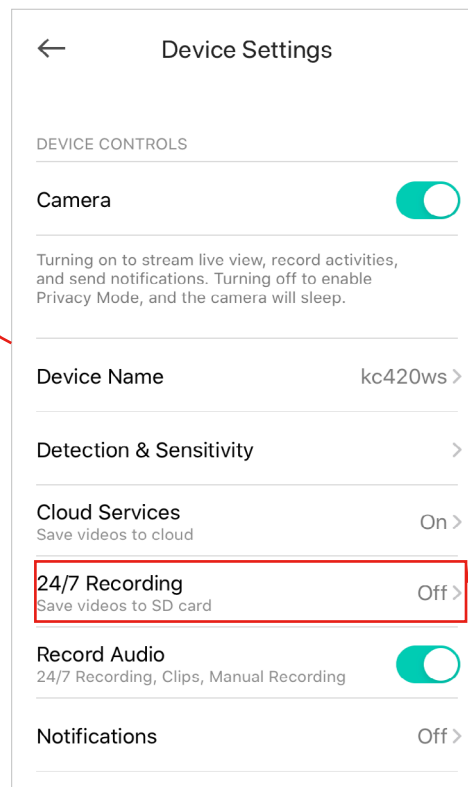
←

Device Settings

DEVICE CONTROLS

Camera

Turning on to stream live view, record activities, and send notifications. Turning off to enable Privacy Mode, and the camera will sleep.

Device Name kc420ws >

Detection & Sensitivity >

Cloud Services
Save videos to cloud
On >

24/7 Recording
Save videos to SD card
Off >

Record Audio
24/7 Recording, Clips, Manual Recording

Notifications Off >